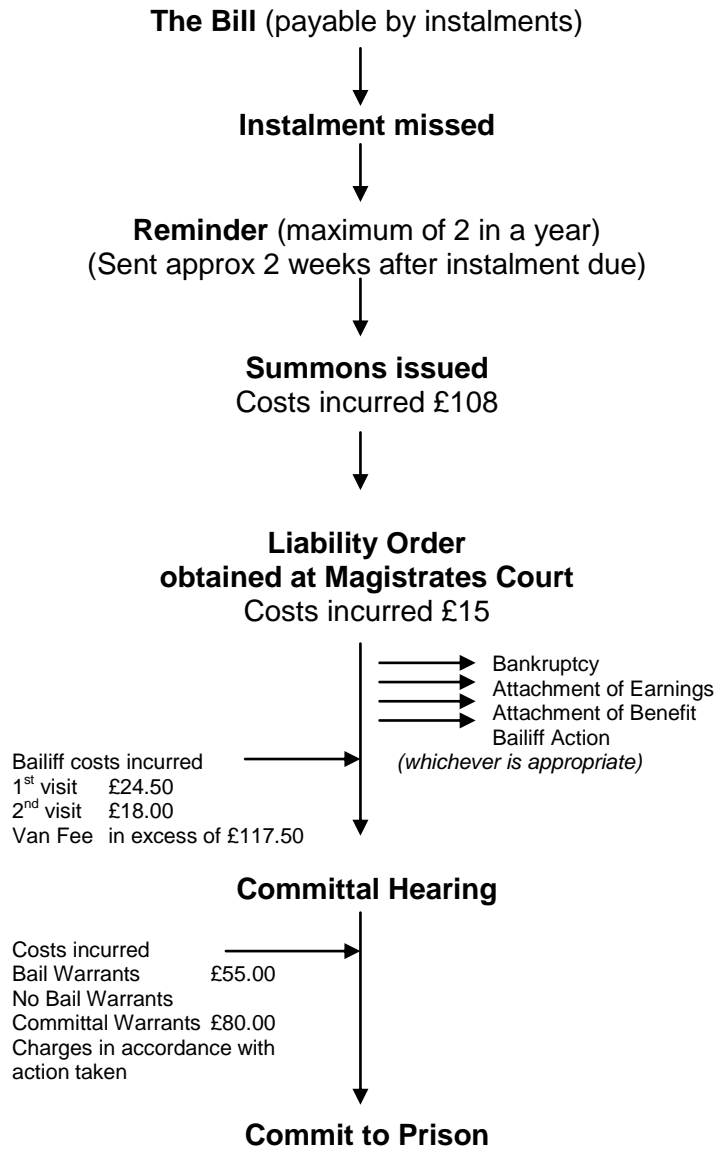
**The Bill** (payable by instalments)

**Instalment missed**

**Reminder** (maximum of 2 in a year)
(Sent approx 2 weeks after instalment due)

**Summons issued**
Costs incurred £108

**Liability Order obtained at Magistrates Court**
Costs incurred £15

Bankruptcy
Attachment of Earnings
Attachment of Benefit
Bailiff Action
*(whichever is appropriate)*

Bailiff costs incurred
1$^{st}$ visit £24.50
2$^{nd}$ visit £18.00
Van Fee in excess of £117.50

**Committal Hearing**

Costs incurred
Bail Warrants £55.00
No Bail Warrants
Committal Warrants £80.00
Charges in accordance with action taken

**Commit to Prison**